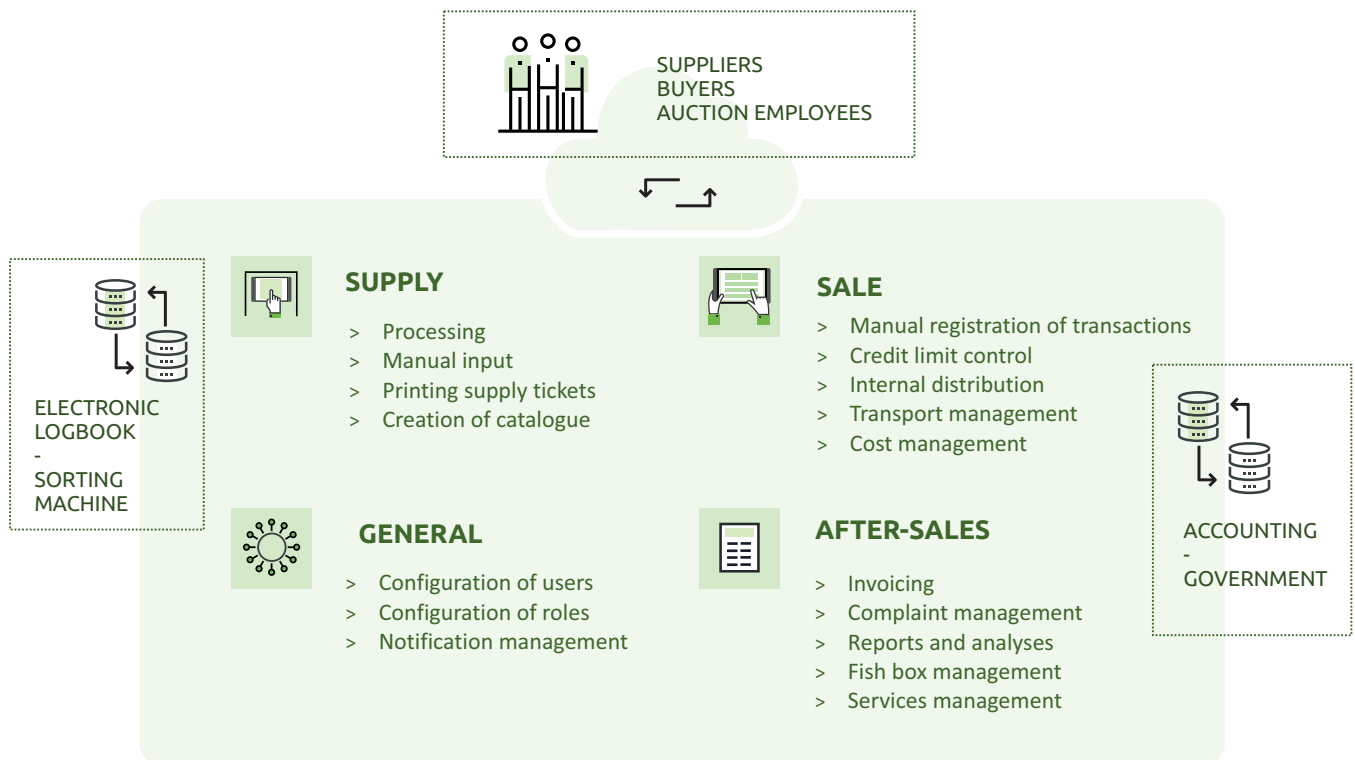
SUPPLIERS
BUYERS
AUCTION EMPLOYEES

ELECTRONIC
LOGBOOK
-
SORTING
MACHINE

SUPPLY

> Processing
> Manual input
> Printing supply tickets
> Creation of catalogue

SALE

> Manual registration of transactions
> Credit limit control
> Internal distribution
> Transport management
> Cost management

GENERAL

> Configuration of users
> Configuration of roles
> Notification management

AFTER-SALES

> Invoicing
> Complaint management
> Reports and analyses
> Fish box management
> Services management

ACCOUNTING
-
GOVERNMENT